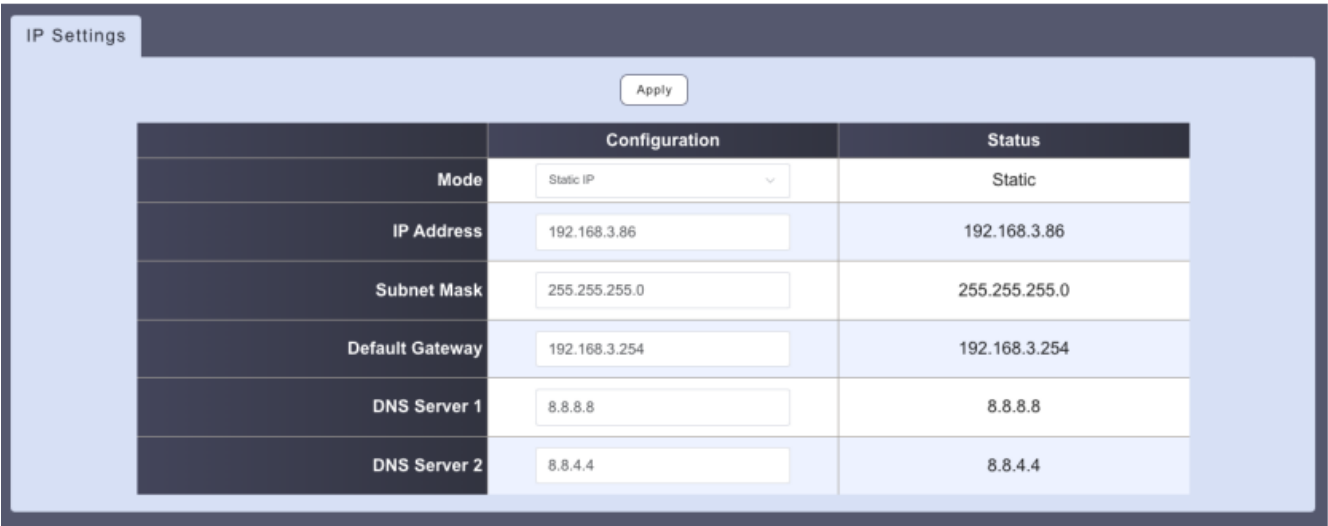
IP Settings

Apply

| | Configuration | Status |
|---|---|---|
| Mode | Static IP | Static |
| IP Address | 192.168.3.86 | 192.168.3.86 |
| Subnet Mask | 255.255.255.0 | 255.255.255.0 |
| Default Gateway | 192.168.3.254 | 192.168.3.254 |
| DNS Server 1 | 8.8.8.8 | 8.8.8.8 |
| DNS Server 2 | 8.8.4.4 | 8.8.4.4 |